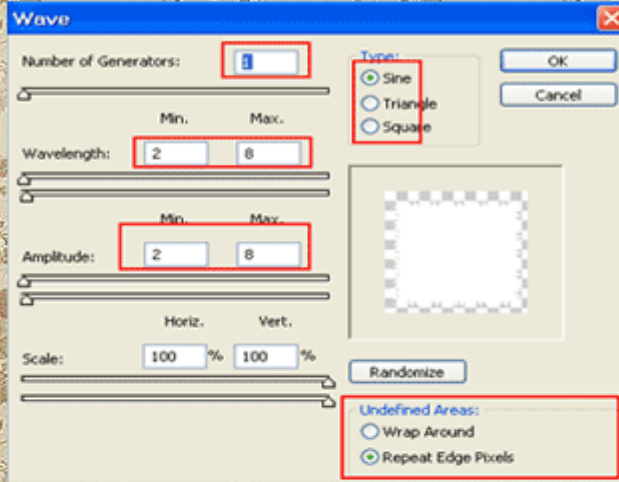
Wave

Number of Generators: 1

Min. Max.

Wavelength: 2 8

Min. Max.

Amplitude: 2 8

Horiz. Vert.

Scale: 100 % 100 %

Type:

Sine

Triangle

Square

OK

Cancel

Randomize

Undefined Areas:

Wrap Around

Repeat Edge Pixels